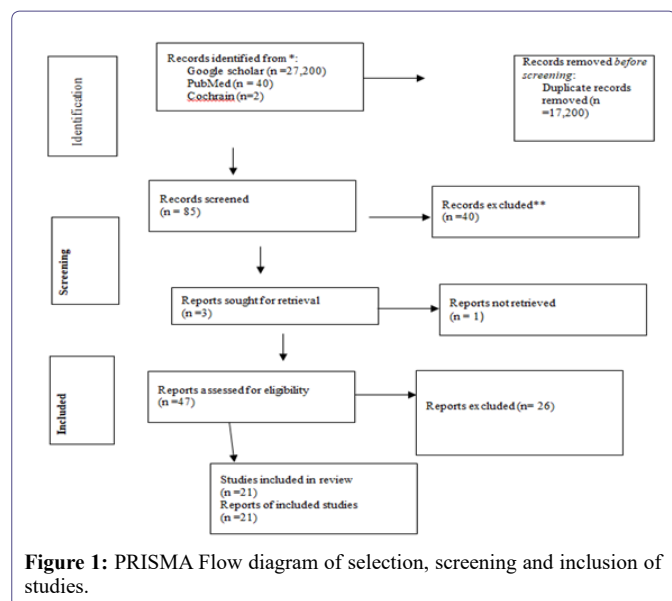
Identification

Records identified from *:
Google scholar (n =27,200)
PubMed (n = 40)
Cochrain (n=2)

Records removed *before screening*:
Duplicate records removed (n =17,200)

Screening

Records screened
(n = 85)

Records excluded**
(n =40)

Reports sought for retrieval
(n =3)

Reports not retrieved
(n = 1)

Included

Reports assessed for eligibility
(n =47)

Reports excluded (n= 26)

Studies included in review
(n =21)
Reports of included studies
(n =21)

**Figure 1:** PRISMA Flow diagram of selection, screening and inclusion of studies.